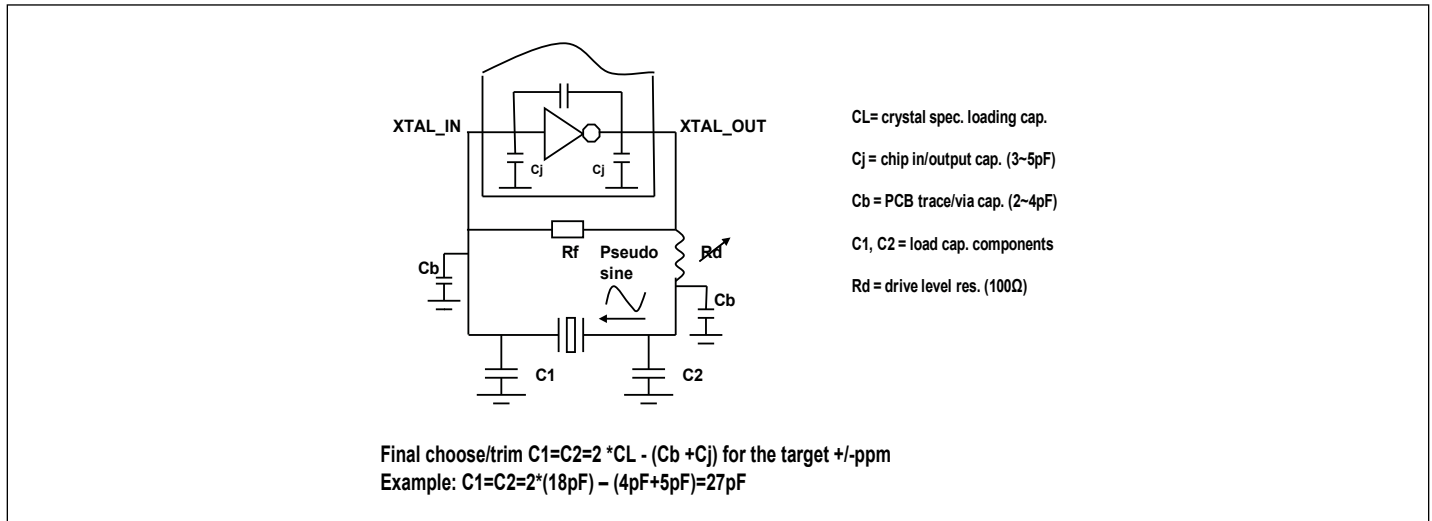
XTAL_IN

XTAL_OUT

Cj

Cj

Rf

Rd

Pseudo sine

Cb

Cb

C1

C2

CL= crystal spec. loading cap.

Cj = chip in/output cap. (3~5pF)

Cb = PCB trace/via cap. (2~4pF)

C1, C2 = load cap. components

Rd = drive level res. (100Ω)

Final choose/trim C1=C2=2 *CL - (Cb +Cj) for the target +/-ppm
Example: C1=C2=2*(18pF) – (4pF+5pF)=27pF